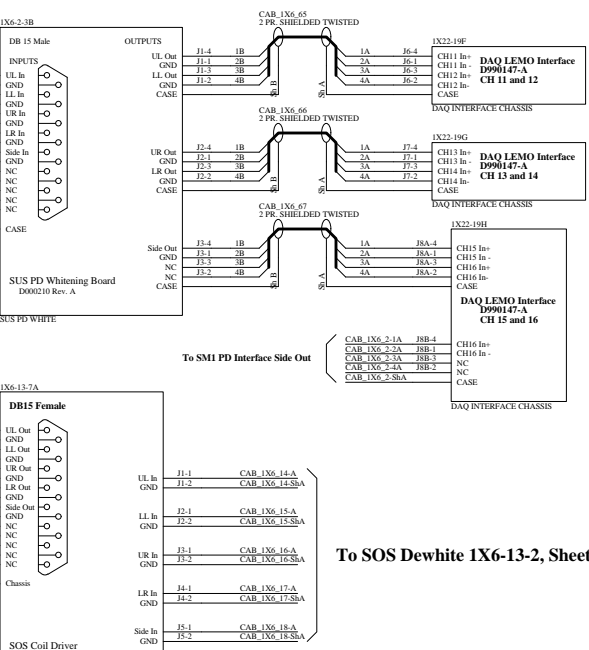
1X6-2-3B

DB 15 Male

INPUTS

UL In
GND
LL In
GND
UR In
GND
LR In
GND
Side In
GND
NC
NC
NC
NC
NC

CASE

OUTPUTS

UL Out
GND
LL Out
GND
CASE

J1-4 1B
J1-1 2B
J1-3 3B
J1-2 4B

ShB

CAB_1X6_65
2 PR. SHIELDED TWISTED

ShA

1A J6-4
2A J6-1
3A J6-3
4A J6-2

1X22-19F

CH11 In+
CH11 In -
CH12 In+
CH12 In-
CASE

DAQ LEMO Interface
D990147-A
CH 11 and 12

DAQ INTERFACE CHASSIS

CAB_1X6_66
2 PR. SHIELDED TWISTED

UR Out
GND
LR Out
GND
CASE

J2-4 1B
J2-1 2B
J2-3 3B
J2-2 4B

ShB

ShA

1A J7-4
2A J7-1
3A J7-3
4A J7-2

1X22-19G

CH13 In+
CH13 In -
CH14 In+
CH14 In-
CASE

DAQ LEMO Interface
D990147-A
CH 13 and 14

DAQ INTERFACE CHASSIS

CAB_1X6_67
2 PR. SHIELDED TWISTED

Side Out
GND
NC
NC
CASE

J3-4 1B
J3-1 2B
J3-3 3B
J3-2 4B

ShB

ShA

1A J8A-4
2A J8A-1
3A J8A-3
4A J8A-2

1X22-19H

CH15 In+
CH15 In -
CH16 In+
CH16 In-
CASE

DAQ LEMO Interface
D990147-A
CH 15 and 16

SUS PD Whitening Board
D000210 Rev. A

SUS PD WHITE

CAB_1X6_2-1A J8B-4
CAB_1X6_2-2A J8B-1
CAB_1X6_2-3A J8B-3
CAB_1X6_2-4A J8B-2
CAB_1X6_2-ShA

To SM1 PD Interface Side Out

CH16 In+
CH16 In -
NC
NC
CASE

DAQ INTERFACE CHASSIS

1X6-13-7A

DB15 Female

UL Out
GND
LL Out
GND
UR Out
GND
LR Out
GND
Side Out
GND
NC
NC
NC
NC
NC

Chassis

UL In
GND

J1-1 CAB_1X6_14-A
J1-2 CAB_1X6_14-ShA

LL In
GND

J2-1 CAB_1X6_15-A
J2-2 CAB_1X6_15-ShA

UR In
GND

J3-1 CAB_1X6_16-A
J3-2 CAB_1X6_16-ShA

LR In
GND

J4-1 CAB_1X6_17-A
J4-2 CAB_1X6_17-ShA

Side In
GND

J5-1 CAB_1X6_18-A
J5-2 CAB_1X6_18-ShA

To SOS Dewhite 1X6-13-2, Sheet

SOS Coil Driver